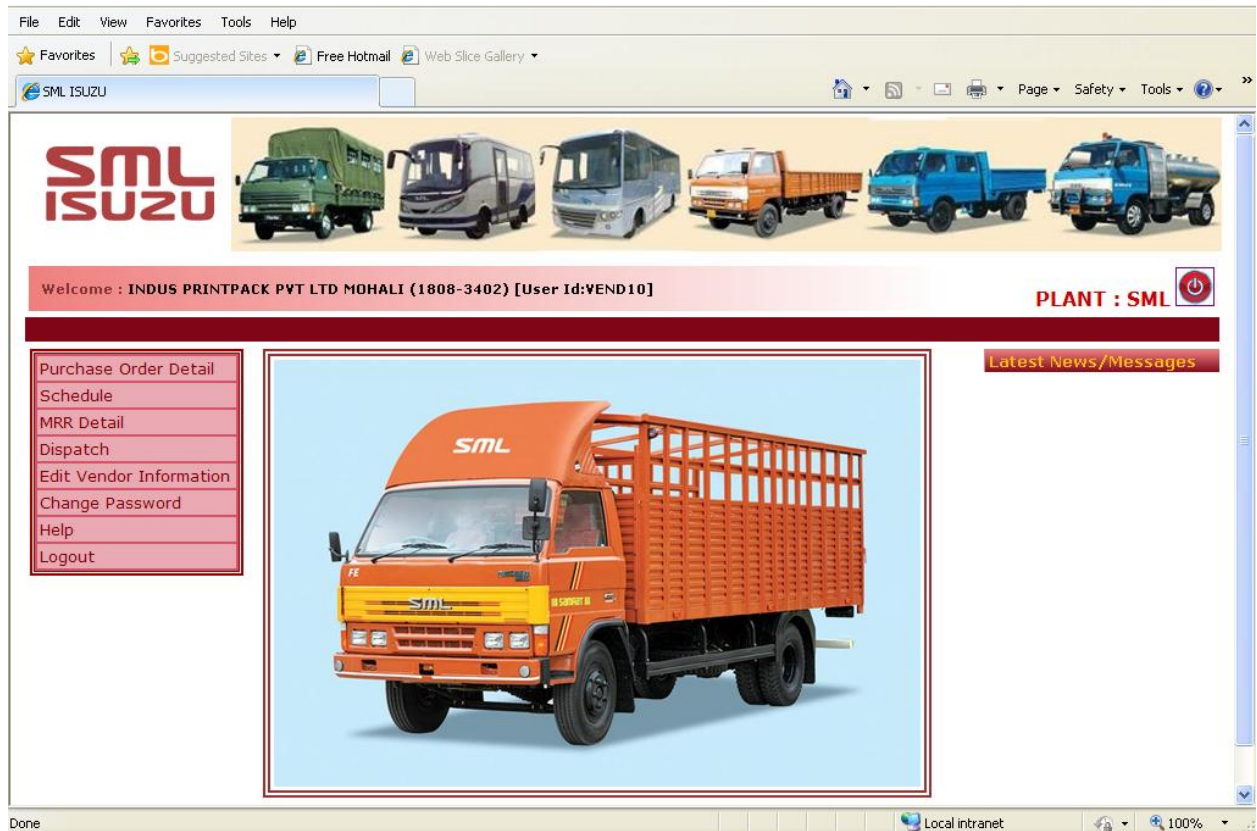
File Edit View Favorites Tools Help

Favorites Suggested Sites ▾ Free Hotmail Web Slice Gallery ▾

SML ISUZU

Page ▾ Safety ▾ Tools ▾

SML ISUZU

Welcome : INDUS PRINTPACK PVT LTD MOHALI (1808-3402) [User Id:VEND10]

PLANT : SML

Purchase Order Detail
Schedule
MRR Detail
Dispatch
Edit Vendor Information
Change Password
Help
Logout

SML

SML

Latest News/Messages

Done

Local intranet

100%